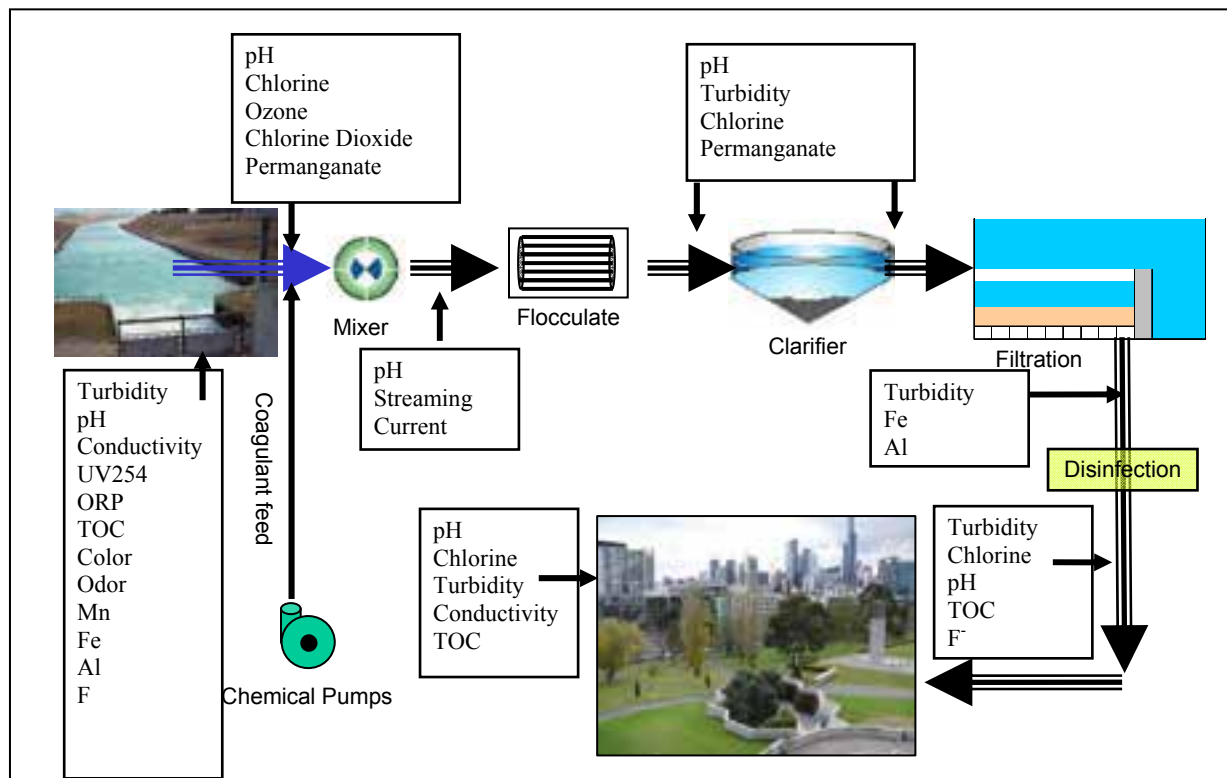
pH
Chlorine
Ozone
Chlorine Dioxide
Permanganate

pH
Turbidity
Chlorine
Permanganate

Mixer

Flocculate

Clarifier

Filtration

Turbidity
pH
Conductivity
UV254
ORP
TOC
Color
Odor
Mn
Fe
Al
F

Coagulant feed

pH
Streaming
Current

Turbidity
Fe
Al

Disinfection

Chemical Pumps

pH
Chlorine
Turbidity
Conductivity
TOC

Turbidity
Chlorine
pH
TOC
$F^-$